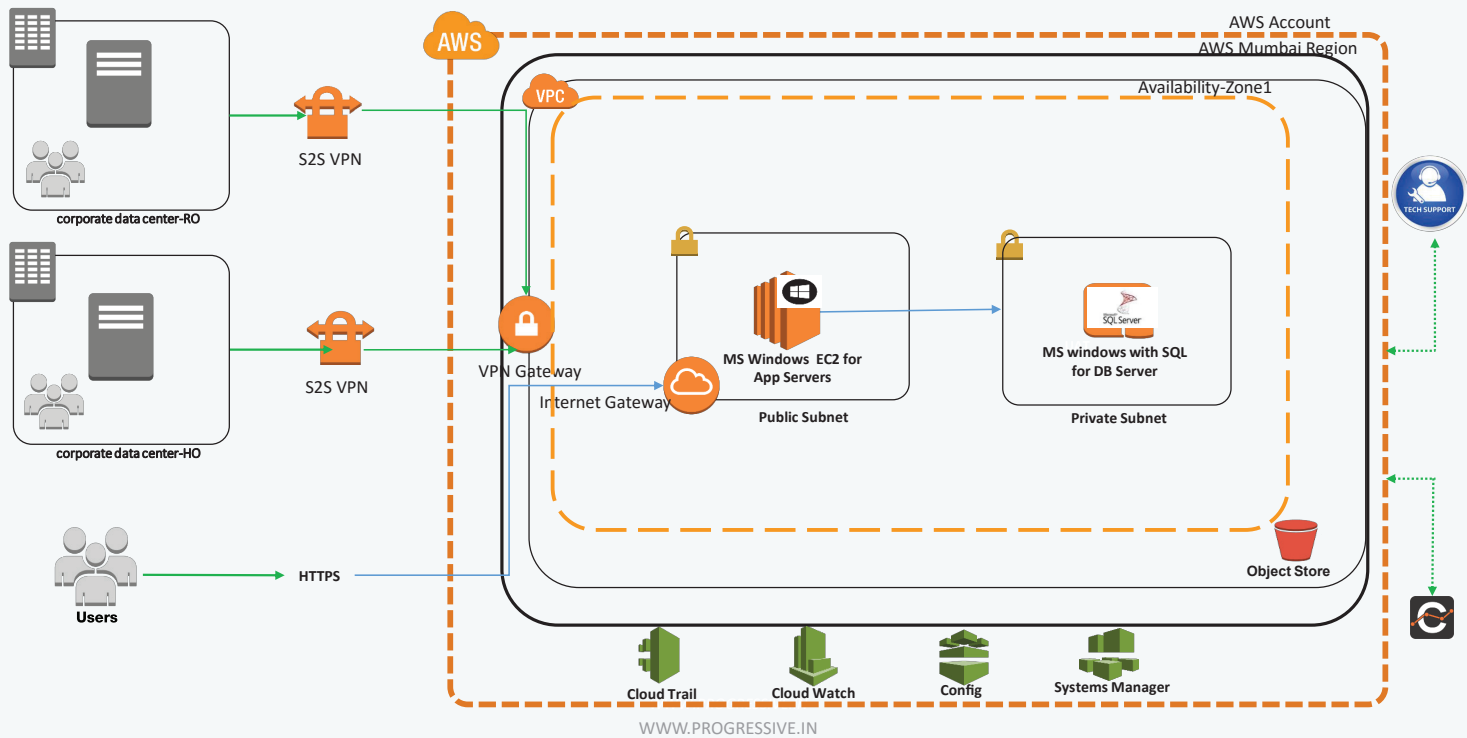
AWS

AWS Account

AWS Mumbai Region

VPC

Availability-Zone1

corporate data center-RO

S2S VPN

corporate data center-HO

S2S VPN

VPN Gateway

Internet Gateway

MS Windows EC2 for App Servers

Public Subnet

SQL Server

MS windows with SQL for DB Server

Private Subnet

TECH SUPPORT

Users

HTTPS

Object Store

Cloud Trail

Cloud Watch

Config

Systems Manager

WWW.PROGRESSIVE.IN